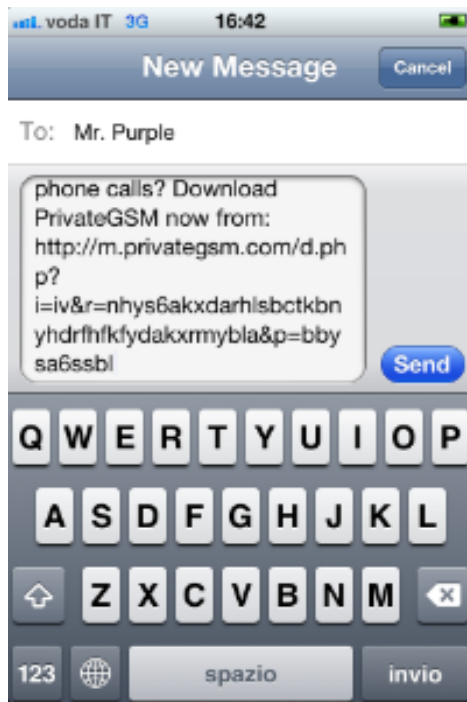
voda IT 3G 16:42

New Message Cancel

To: Mr. Purple

phone calls? Download PrivateGSM now from: http://m.privategsm.com/d.php?i=iv&r=nhys6akxdarhlsbctkbnyhdrfhfkfydakxrmybla&p=bbysa6ssbl

Send

Q W E R T Y U I O P
A S D F G H J K L
Z X C V B N M
123 spazio invio